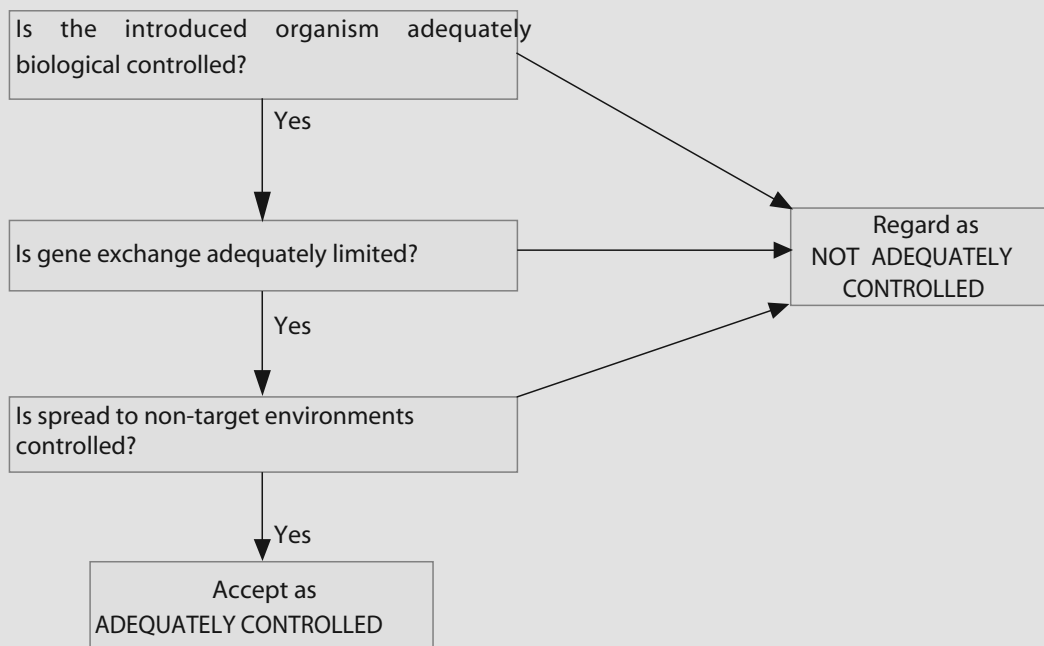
Is the introduced organism adequately biological controlled?

Yes

Is gene exchange adequately limited?

Yes

Is spread to non-target environments controlled?

Yes

Accept as ADEQUATELY CONTROLLED

Regard as NOT ADEQUATELY CONTROLLED